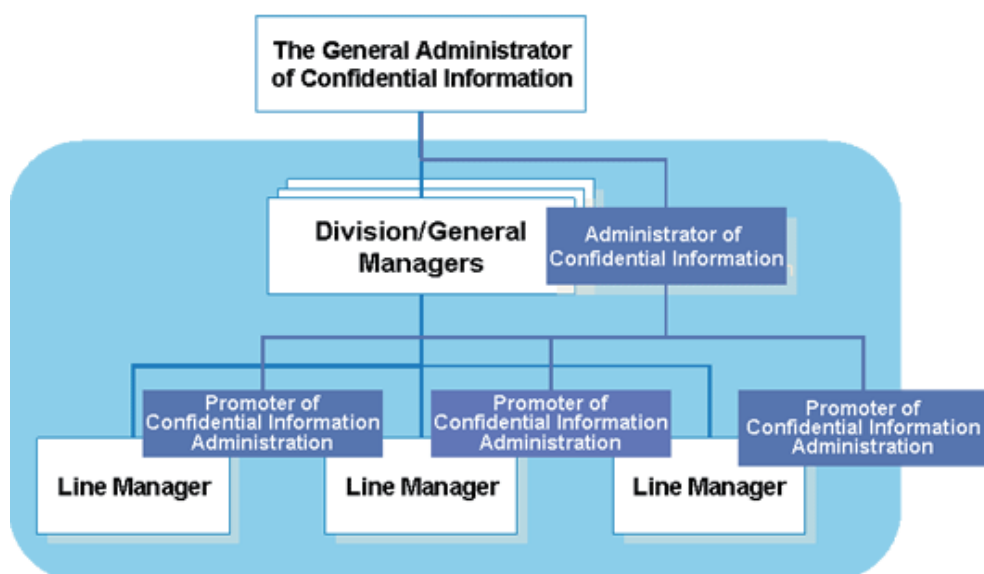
The General Administrator of Confidential Information

Division/General Managers

Administrator of Confidential Information

Promoter of Confidential Information Administration

Line Manager

Promoter of Confidential Information Administration

Line Manager

Line Manager

Promoter of Confidential Information Administration